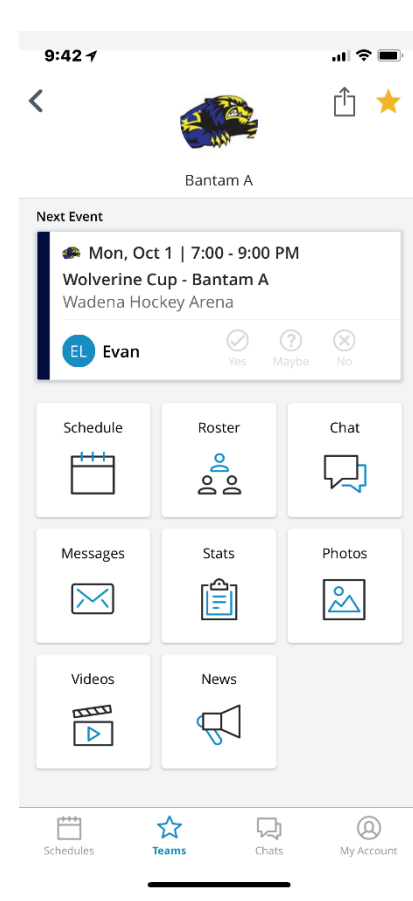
9:42

Bantam A

Next Event

Mon, Oct 1 | 7:00 - 9:00 PM
Wolverine Cup - Bantam A
Wadena Hockey Arena

EL Evan
Yes Maybe No

Schedule
Roster
Chat
Messages
Stats
Photos
Videos
News

Schedules
Teams
Chats
My Account